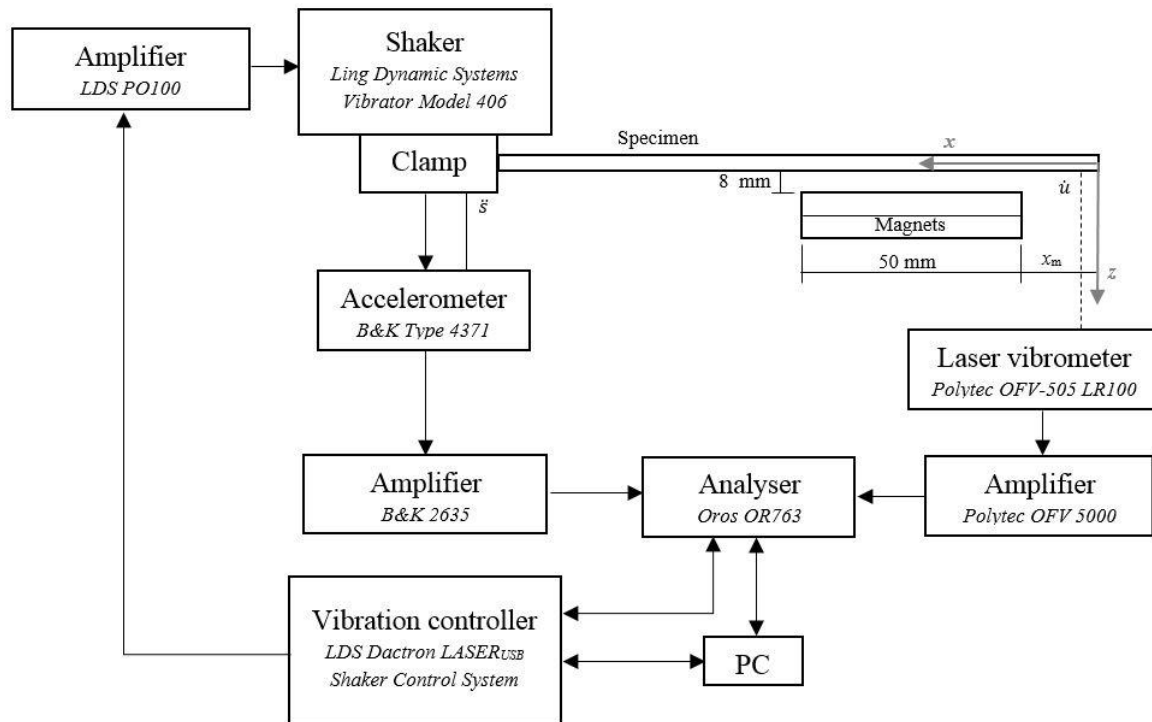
Amplifier
LDS PO100

Shaker
Ling Dynamic Systems
Vibrator Model 406

Clamp

Specimen

$x$

$\dot{u}$

8 mm

Magnets

50 mm

$x_m$

$z$

$\ddot{s}$

Accelerometer
B&K Type 4371

Laser vibrometer
Polytec OFV-505 LR100

Amplifier
B&K 2635

Analyser
Oros OR763

Amplifier
Polytec OFV 5000

Vibration controller
LDS Dactron LASER$_{USB}$
Shaker Control System

PC